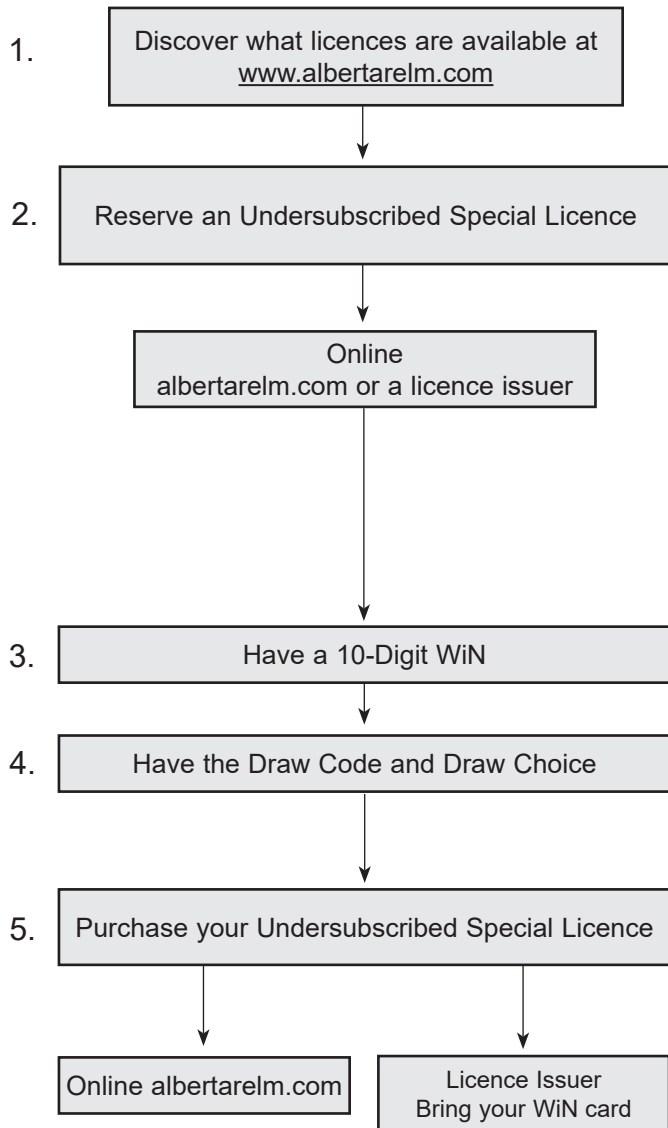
1. Discover what licences are available at www.albertarelm.com

2. Reserve an Undersubscribed Special Licence

Online
albertarelm.com or a licence issuer

3. Have a 10-Digit WiN

4. Have the Draw Code and Draw Choice

5. Purchase your Undersubscribed Special Licence

Online albertarelm.com

Licence Issuer
Bring your WiN card